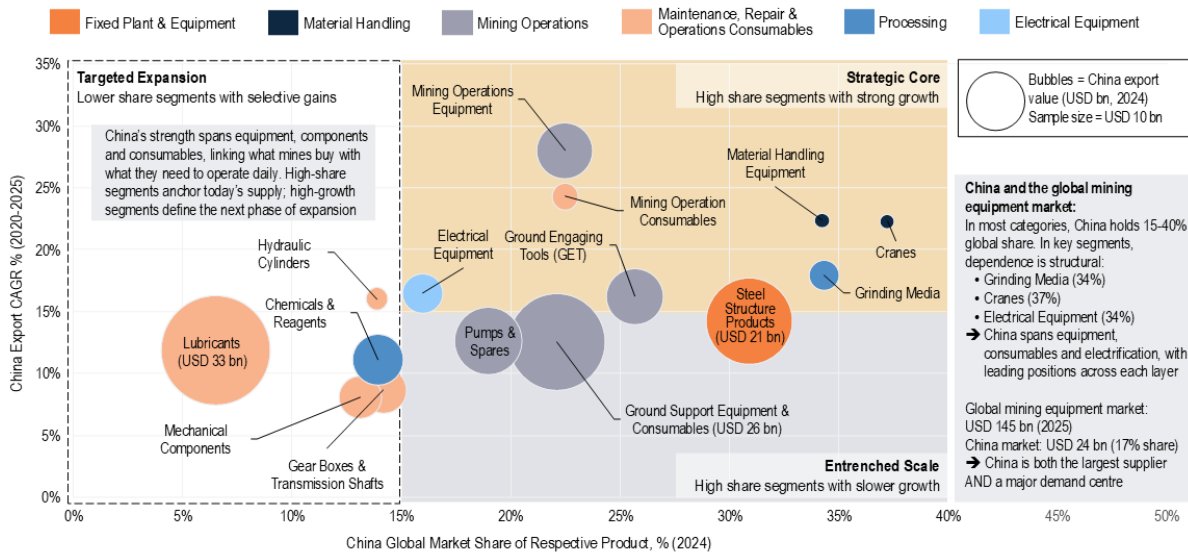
Fixed Plant & Equipment
Material Handling
Mining Operations
Maintenance, Repair & Operations Consumables
Processing
Electrical Equipment

Targeted Expansion
Lower share segments with selective gains

China's strength spans equipment, components and consumables, linking what mines buy with what they need to operate daily. High-share segments anchor today's supply; high-growth segments define the next phase of expansion

Strategic Core
High share segments with strong growth

Entrenched Scale
High share segments with slower growth

Bubbles = China export value (USD bn, 2024)
Sample size = USD 10 bn

Mining Operations Equipment
Mining Operation Consumables
Material Handling Equipment
Cranes
Grinding Media
Electrical Equipment
Ground Engaging Tools (GET)
Steel Structure Products (USD 21 bn)
Hydraulic Cylinders
Chemicals & Reagents
Lubricants (USD 33 bn)
Pumps & Spares
Ground Support Equipment & Consumables (USD 26 bn)
Mechanical Components
Gear Boxes & Transmission Shafts

China and the global mining equipment market:
In most categories, China holds 15-40% global share. In key segments, dependence is structural:
• Grinding Media (34%)
• Cranes (37%)
• Electrical Equipment (34%)
➔ China spans equipment, consumables and electrification, with leading positions across each layer

Global mining equipment market: USD 145 bn (2025)
China market: USD 24 bn (17% share)
➔ China is both the largest supplier AND a major demand centre

China Export CAGR % (2020-2025)
35%
30%
25%
20%
15%
10%
5%
0%

0%
5%
10%
15%
20%
25%
30%
35%
40%
45%
50%
China Global Market Share of Respective Product, % (2024)